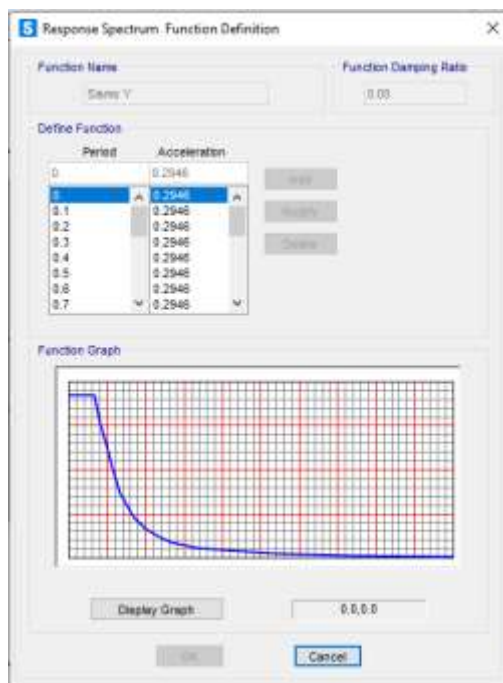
Response Spectrum Function Definition

Function Name
Sismo Y

Function Damping Ratio
0.05

Define Function

| Period | Acceleration |
|---|---|
| 0 | 0.2946 |
| 0 | 0.2946 |
| 0.1 | 0.2946 |
| 0.2 | 0.2946 |
| 0.3 | 0.2946 |
| 0.4 | 0.2946 |
| 0.5 | 0.2946 |
| 0.6 | 0.2946 |
| 0.7 | 0.2946 |

Add
Modify
Delete

Function Graph

Display Graph
0.0,0.0

OK
Cancel